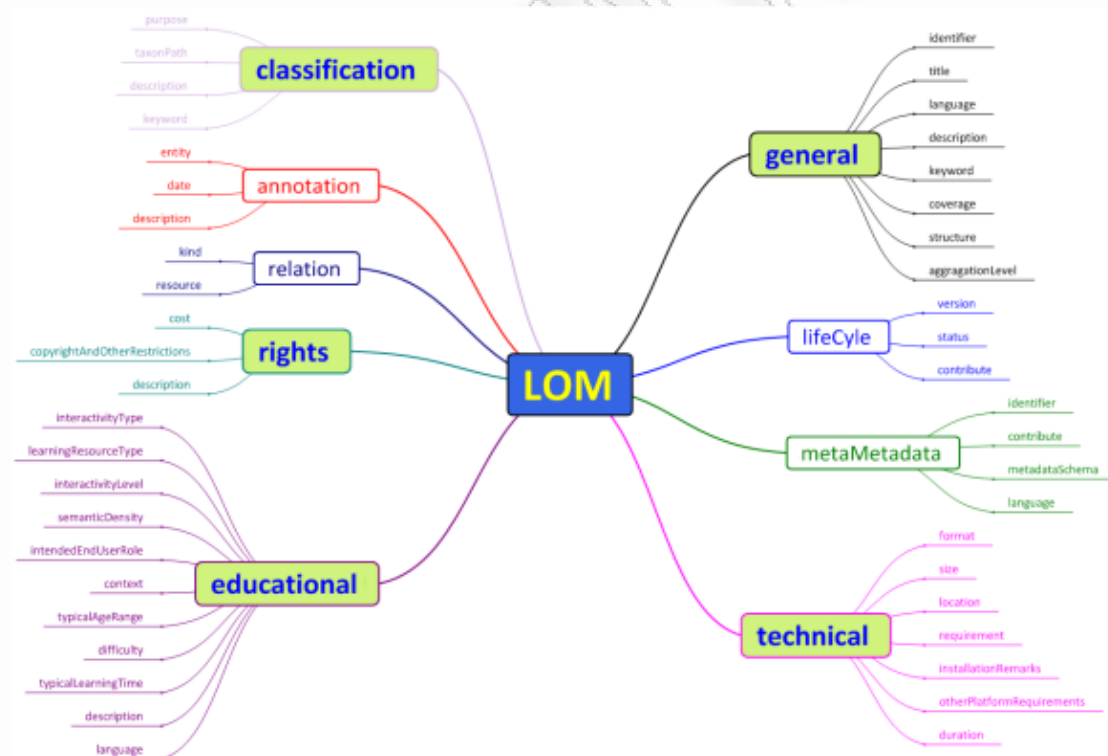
purpose
taxonPath
description
keyword
classification

entity
date
description
annotation

kind
resource
relation

cost
copyrightAndOtherRestrictions
description
rights

interactivityType
learningResourceType
interactivityLevel
semanticDensity
intendedEndUserRole
context
typicalAgeRange
difficulty
typicalLearningTime
description
language
educational

LOM

general
identifier
title
language
description
keyword
coverage
structure
aggragationLevel

lifeCyle
version
status
contribute

metaMetadata
identifier
contribute
metadataSchema
language

technical
format
size
location
requirement
installationRemarks
otherPlatformRequirements
duration